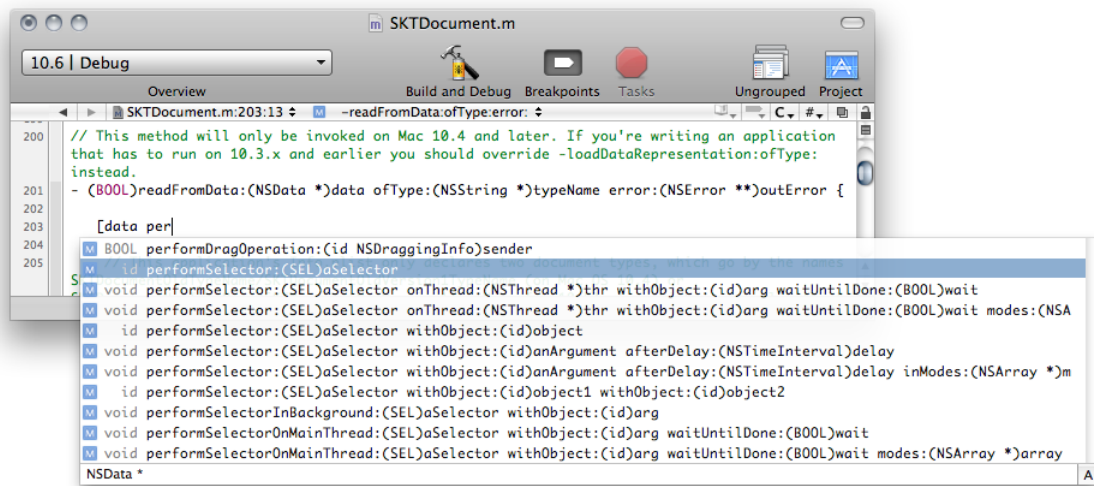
SKTDocument.m

10.6 | Debug

Overview

Build and Debug

Breakpoints

Tasks

Ungrouped

Project

SKTDocument.m:203:13

M -readFromData:ofType:error:

C

#

200 // This method will only be invoked on Mac 10.4 and later. If you're writing an application that has to run on 10.3.x and earlier you should override -loadDataRepresentation:ofType: instead.

201 - (BOOL)readFromData:(NSData *)data ofType:(NSString *)typeName error:(NSError **)outError {

202

203 [data per

204

205

M BOOL performDragOperation:(id NSDraggingInfo)sender
M id performSelector:(SEL)aSelector
M void performSelector:(SEL)aSelector onThread:(NSThread *)thr withObject:(id)arg waitUntilDone:(BOOL)wait
M void performSelector:(SEL)aSelector onThread:(NSThread *)thr withObject:(id)arg waitUntilDone:(BOOL)wait modes:(NSA
M id performSelector:(SEL)aSelector withObject:(id)object
M void performSelector:(SEL)aSelector withObject:(id)anArgument afterDelay:(NSTimeInterval)delay
M void performSelector:(SEL)aSelector withObject:(id)anArgument afterDelay:(NSTimeInterval)delay inModes:(NSArray *)m
M id performSelector:(SEL)aSelector withObject:(id)object1 withObject:(id)object2
M void performSelectorInBackground:(SEL)aSelector withObject:(id)arg
M void performSelectorOnMainThread:(SEL)aSelector withObject:(id)arg waitUntilDone:(BOOL)wait
M void performSelectorOnMainThread:(SEL)aSelector withObject:(id)arg waitUntilDone:(BOOL)wait modes:(NSArray *)array

NSData *

A